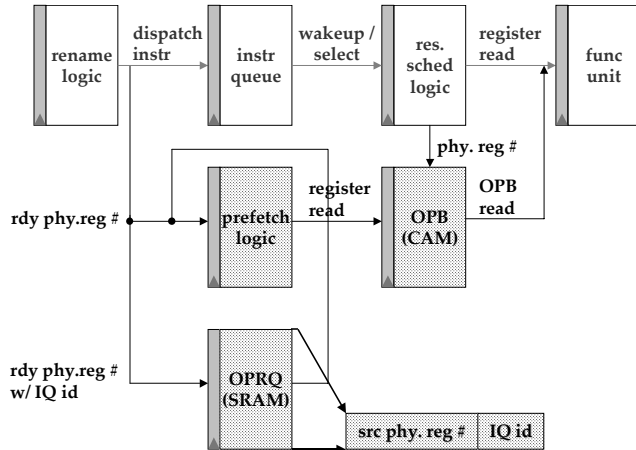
rename logic

dispatch instr

instr queue

wakeup / select

res. sched logic

register read

func unit

phy. reg #

rdy phy.reg #

prefetch logic

register read

OPB (CAM)

OPB read

rdy phy.reg # w/ IQ id

OPRQ (SRAM)

| src phy. reg # | IQ id |
|---|---|